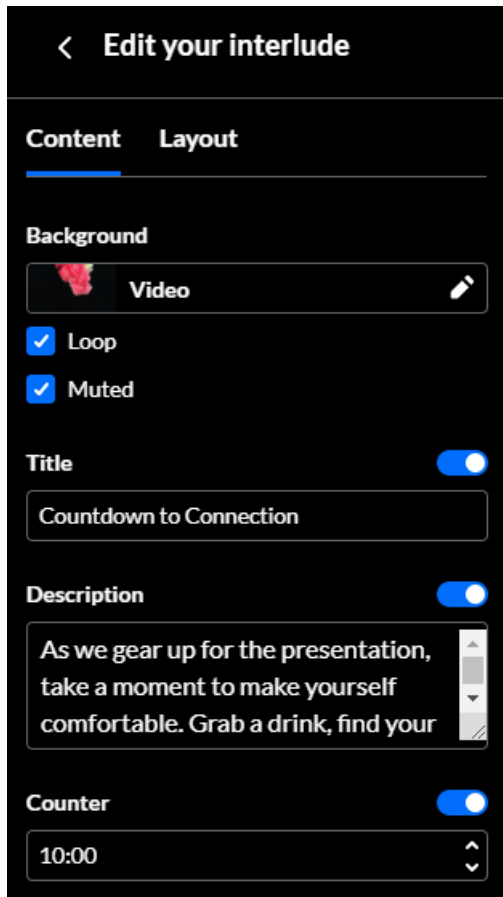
Edit your interlude

Content Layout

Background

Video

Loop

Muted

Title

Countdown to Connection

Description

As we gear up for the presentation, take a moment to make yourself comfortable. Grab a drink, find your

Counter

10:00